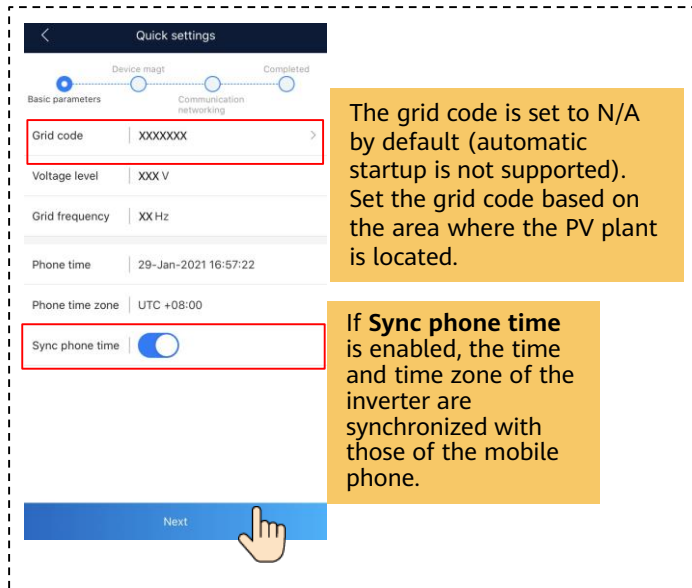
Quick settings

Device magt

Completed

Basic parameters

Communication networking

Grid code | XXXXXXX

Voltage level | XXX V

Grid frequency | XX Hz

Phone time | 29-Jan-2021 16:57:22

Phone time zone | UTC +08:00

Sync phone time

Next

The grid code is set to N/A by default (automatic startup is not supported). Set the grid code based on the area where the PV plant is located.

If **Sync phone time** is enabled, the time and time zone of the inverter are synchronized with those of the mobile phone.